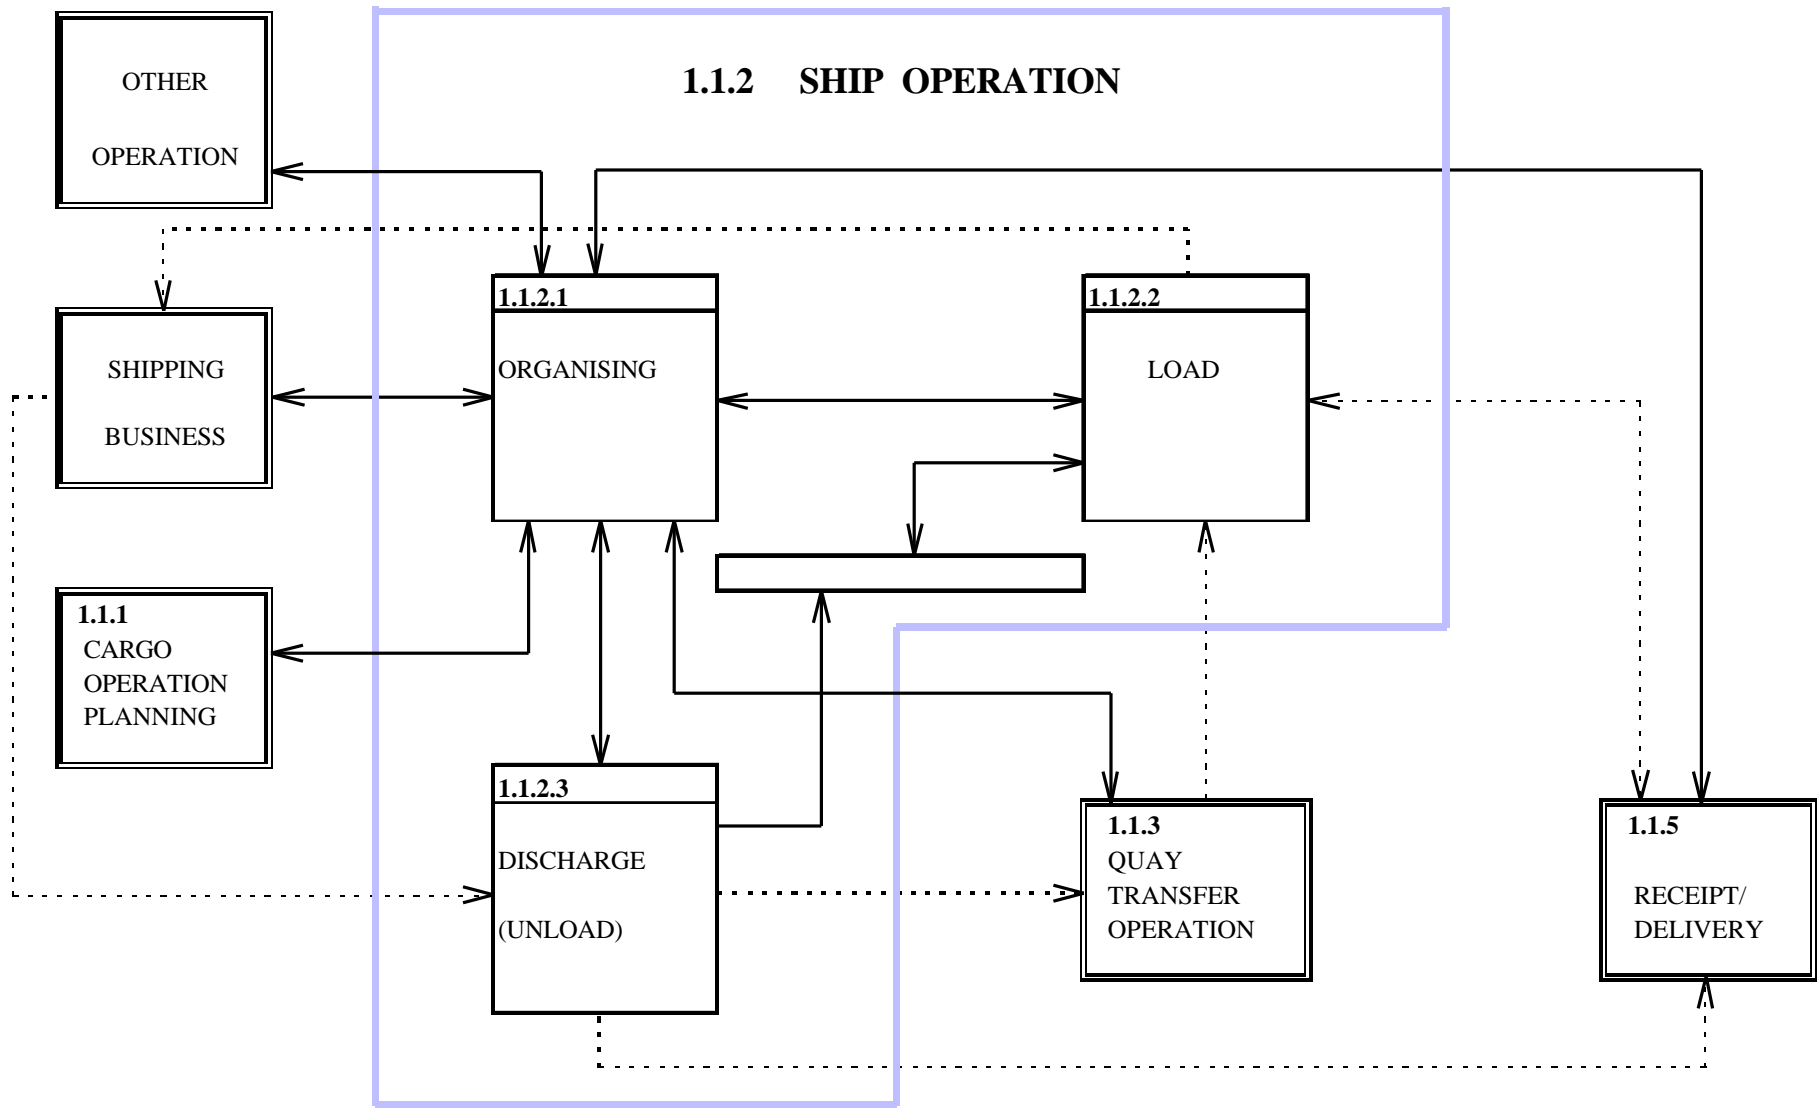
OTHER
OPERATION

1.1.2 SHIP OPERATION

SHIPPING
BUSINESS

1.1.2.1
ORGANISING

1.1.2.2
LOAD

1.1.1
CARGO
OPERATION
PLANNING

1.1.2.3
DISCHARGE
(UNLOAD)

1.1.3
QUAY
TRANSFER
OPERATION

1.1.5
RECEIPT/
DELIVERY